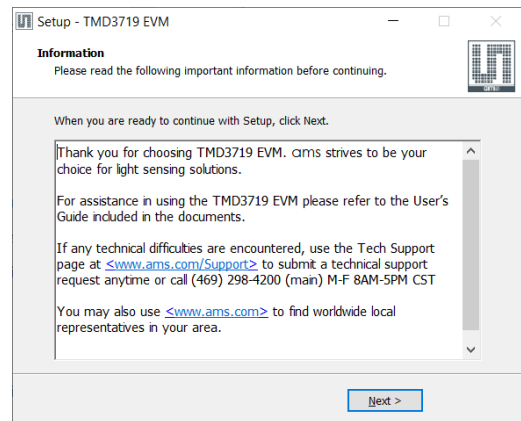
Setup - TMD3719 EVM

Information

Please read the following important information before continuing.

When you are ready to continue with Setup, click Next.

Thank you for choosing TMD3719 EVM. ams strives to be your choice for light sensing solutions.

For assistance in using the TMD3719 EVM please refer to the User's Guide included in the documents.

If any technical difficulties are encountered, use the Tech Support page at <www.ams.com/Support> to submit a technical support request anytime or call (469) 298-4200 (main) M-F 8AM-5PM CST

You may also use <www.ams.com> to find worldwide local representatives in your area.

Next >